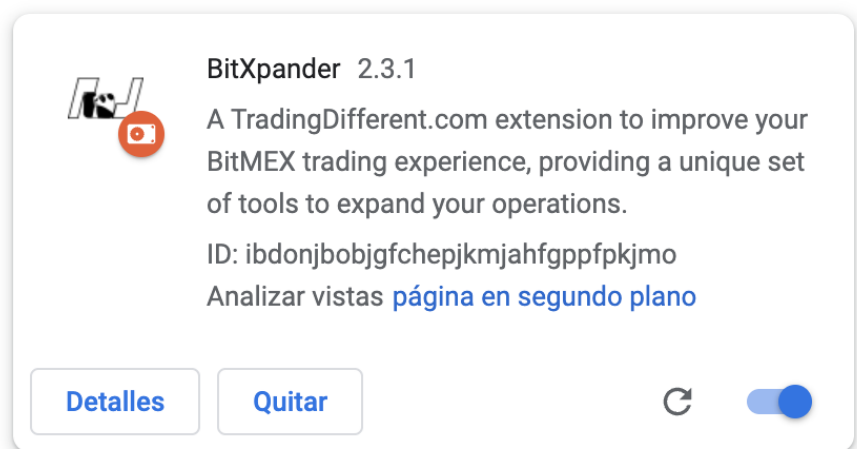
BitXpander 2.3.1

A TradingDifferent.com extension to improve your BitMEX trading experience, providing a unique set of tools to expand your operations.

ID: ibdonjbobjgfchepjkmjahfgppfpkjmo

Analizar vistas página en segundo plano

Detalles

Quitar